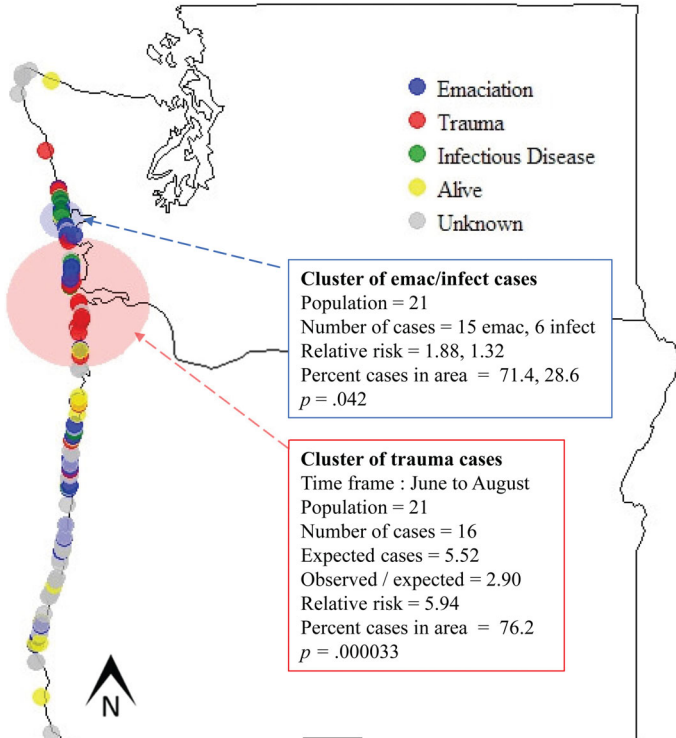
Emaciation
Trauma
Infectious Disease
Alive
Unknown

**Cluster of emac/infect cases**
Population = 21
Number of cases = 15 emac, 6 infect
Relative risk = 1.88, 1.32
Percent cases in area = 71.4, 28.6
$p$ = .042

**Cluster of trauma cases**
Time frame : June to August
Population = 21
Number of cases = 16
Expected cases = 5.52
Observed / expected = 2.90
Relative risk = 5.94
Percent cases in area = 76.2
$p$ = .000033

N